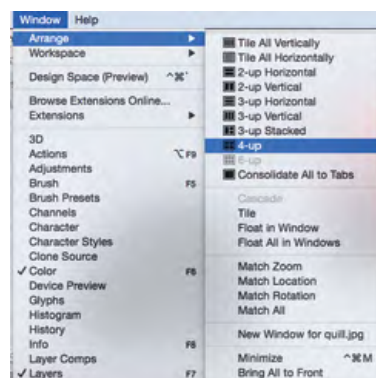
Window Help
Arrange
Workspace
Design Space (Preview) ^⌘'
Browse Extensions Online...
Extensions
3D
Actions ⌥F9
Adjustments
Brush F5
Brush Presets
Channels
Character
Character Styles
Clone Source
✓ Color F6
Device Preview
Glyphs
Histogram
History
Info F8
Layer Comps
✓ Layers F7

Tile All Vertically
Tile All Horizontally
2-up Horizontal
2-up Vertical
3-up Horizontal
3-up Vertical
3-up Stacked
4-up
6-up
Consolidate All to Tabs
Cascade
Tile
Float in Window
Float All in Windows
Match Zoom
Match Location
Match Rotation
Match All
New Window for quill.jpg
Minimize ^⌘M
Bring All to Front